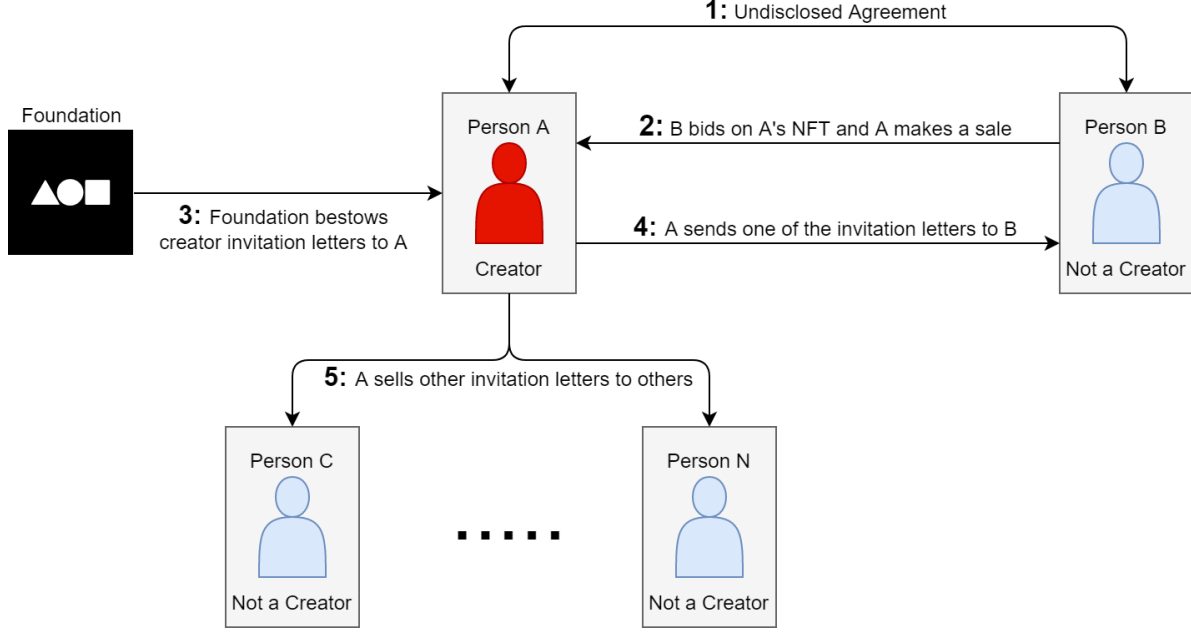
1: Undisclosed Agreement

Foundation

Person A

Creator

2: B bids on A's NFT and A makes a sale

Person B

Not a Creator

3: Foundation bestows creator invitation letters to A

4: A sends one of the invitation letters to B

5: A sells other invitation letters to others

Person C

Not a Creator

.....

Person N

Not a Creator